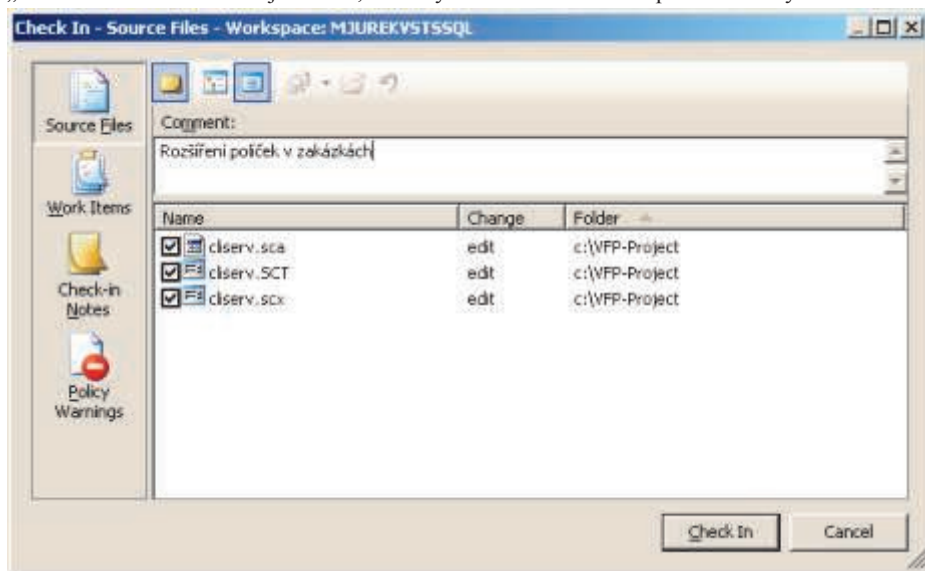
Check In - Source Files - Workspace: MJUREKVSTSSQL

Source Files

Work Items

Check-in Notes

Policy Warnings

Comment:

Rozšíření políček v zakázkách

| Name | Change | Folder |
|---|---|---|
| cliserv.sca | edit | c:\VFP-Project |
| cliserv.SCT | edit | c:\VFP-Project |
| cliserv.scx | edit | c:\VFP-Project |

Check In

Cancel